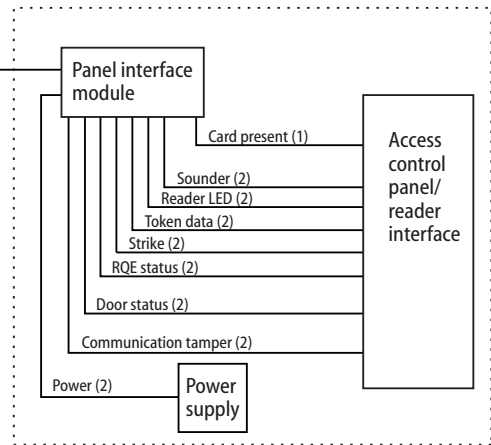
Panel interface module

Card present (1)

Sounder (2)

Reader LED (2)

Token data (2)

Strike (2)

RQE status (2)

Door status (2)

Communication tamper (2)

Power (2)

Power supply

Access control panel/ reader interface